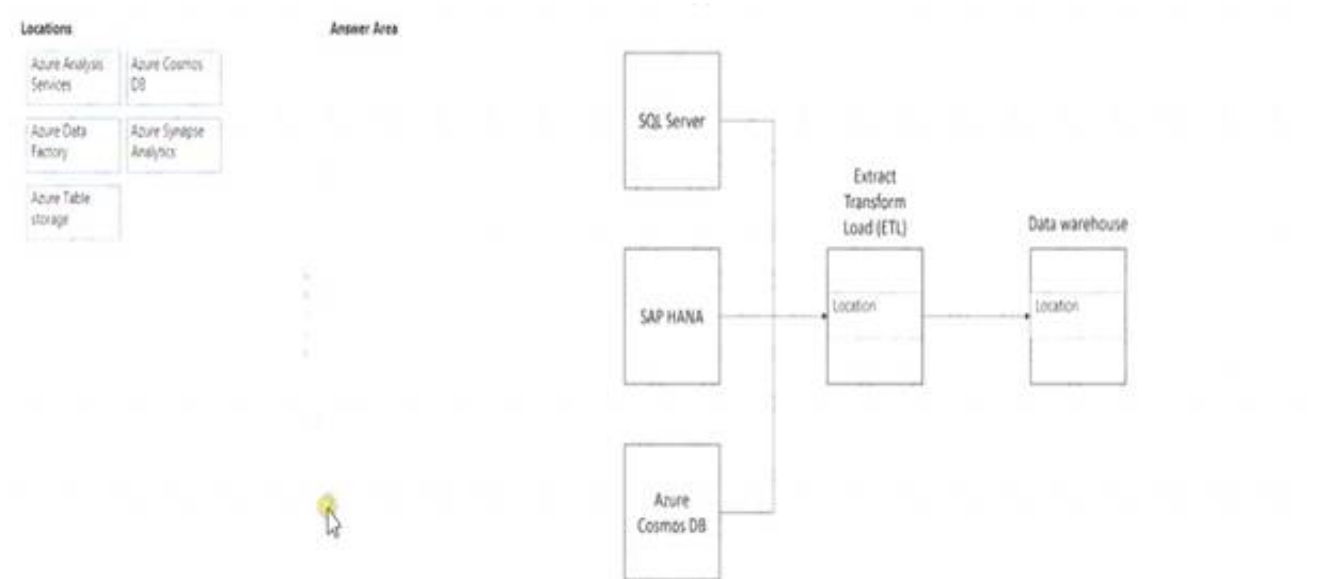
Locations

Azure Analysis Services

Azure Cosmos DB

Azure Data Factory

Azure Synapse Analytics

Azure Table storage

Answer Area

SQL Server

SAP HANA

Azure Cosmos DB

Extract Transform Load (ETL)

Location

Data warehouse

Location